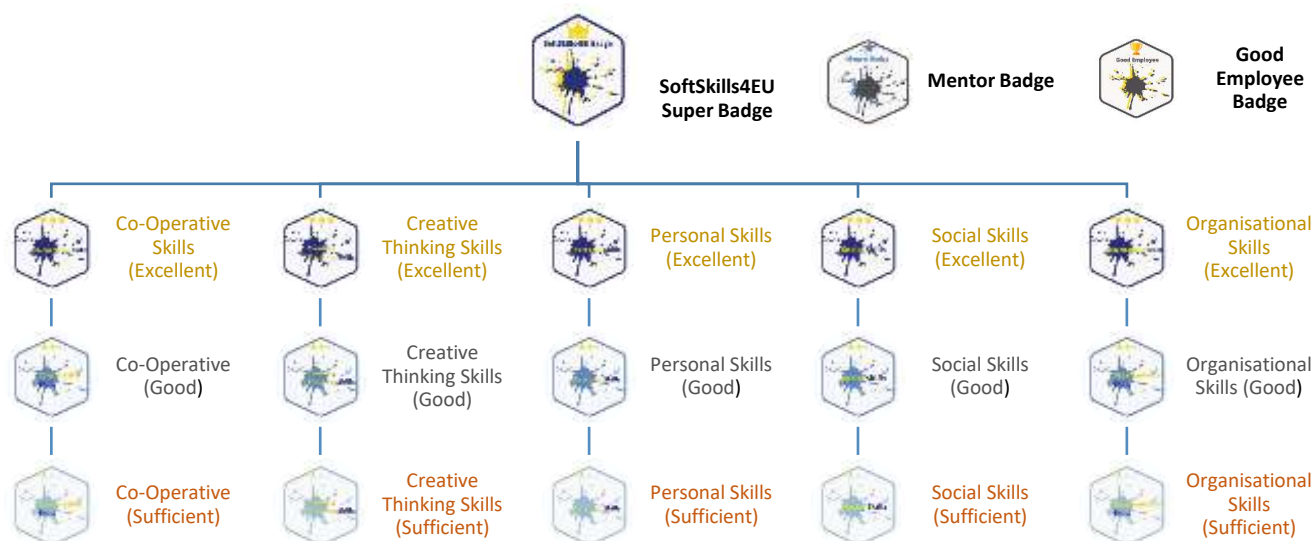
SoftSkills4EU Super Badge

Mentor Badge

Good Employee Badge

Co-Operative Skills (Excellent)

Creative Thinking Skills (Excellent)

Personal Skills (Excellent)

Social Skills (Excellent)

Organisational Skills (Excellent)

Co-Operative (Good)

Creative Thinking Skills (Good)

Personal Skills (Good)

Social Skills (Good)

Organisational Skills (Good)

Co-Operative (Sufficient)

Creative Thinking Skills (Sufficient)

Personal Skills (Sufficient)

Social Skills (Sufficient)

Organisational Skills (Sufficient)